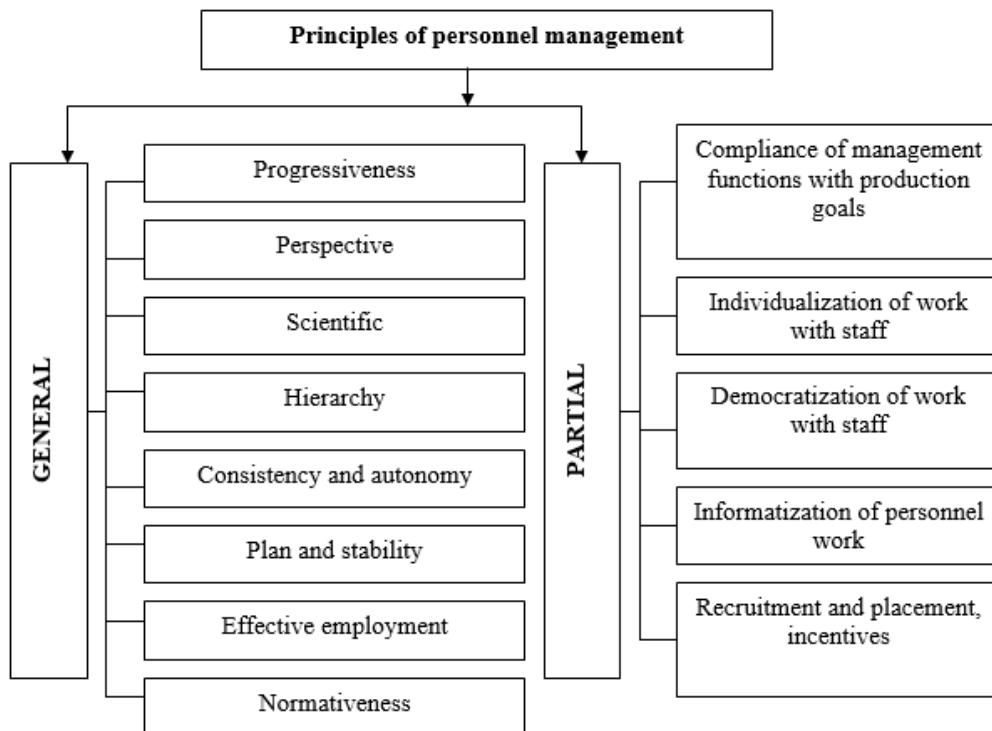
Principles of personnel management

GENERAL

Progressiveness

Perspective

Scientific

Hierarchy

Consistency and autonomy

Plan and stability

Effective employment

Normativeness

PARTIAL

Compliance of management functions with production goals

Individualization of work with staff

Democratization of work with staff

Informatization of personnel work

Recruitment and placement, incentives